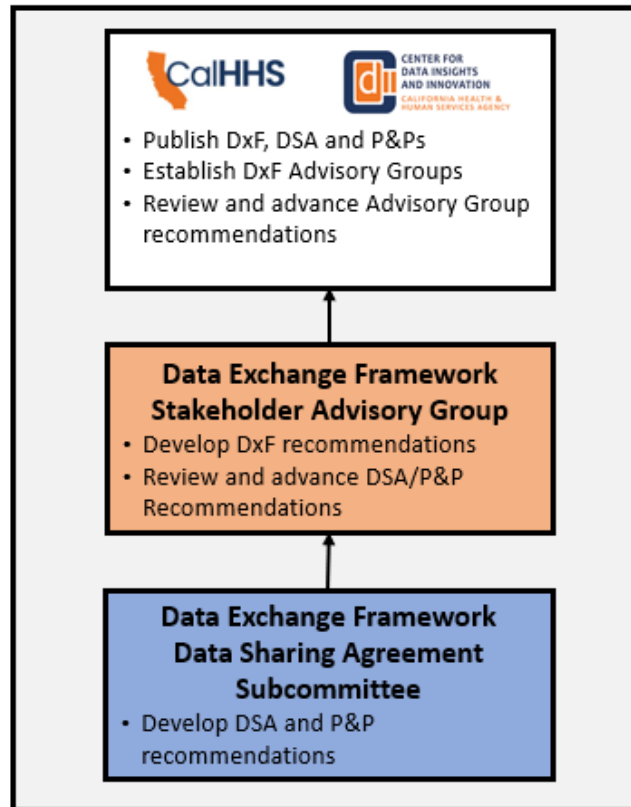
CalHHS

CENTER FOR DATA INSIGHTS AND INNOVATION
CALIFORNIA HEALTH & HUMAN SERVICES AGENCY

• Publish DxF, DSA and P&Ps
• Establish DxF Advisory Groups
• Review and advance Advisory Group recommendations

**Data Exchange Framework Stakeholder Advisory Group**

• Develop DxF recommendations
• Review and advance DSA/P&P Recommendations

**Data Exchange Framework Data Sharing Agreement Subcommittee**

• Develop DSA and P&P recommendations